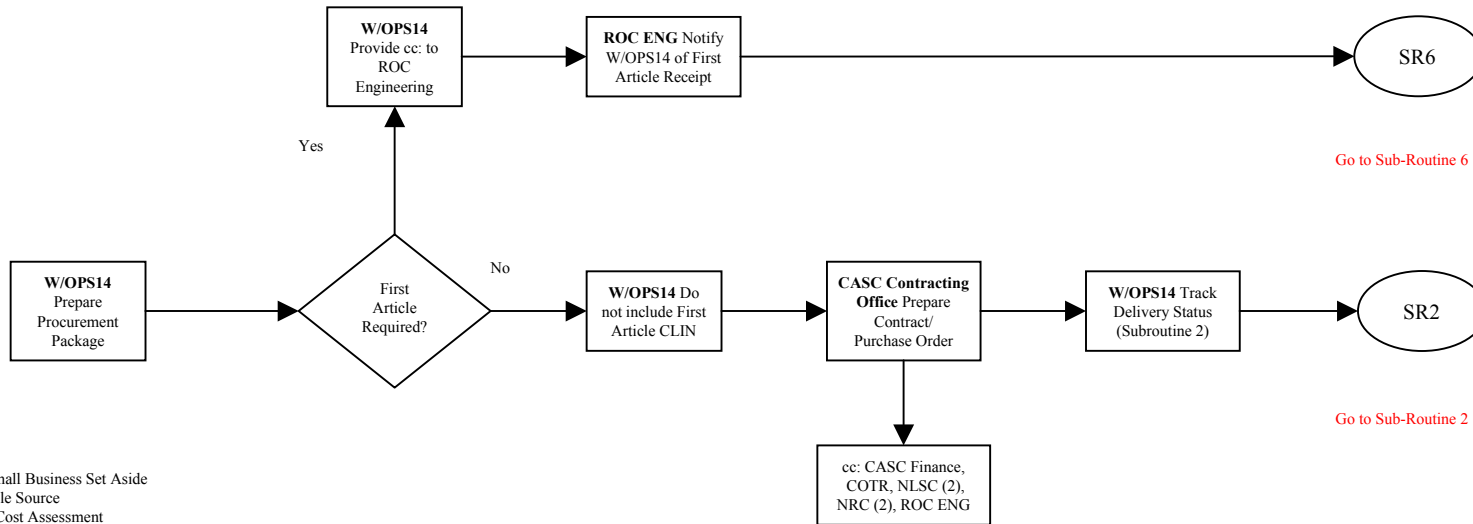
W/OPS14 Provide cc: to ROC Engineering

ROC ENG Notify W/OPS14 of First Article Receipt

SR6

Go to Sub-Routine 6

Yes

W/OPS14 Prepare Procurement Package

First Article Required?

No

W/OPS14 Do not include First Article CLIN

CASC Contracting Office Prepare Contract/ Purchase Order

W/OPS14 Track Delivery Status (Subroutine 2)

SR2

Go to Sub-Routine 2

cc: CASC Finance, COTR, NLSC (2), NRC (2), ROC ENG

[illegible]mall Business Set Aside
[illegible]le Source
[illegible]Cost Assessment